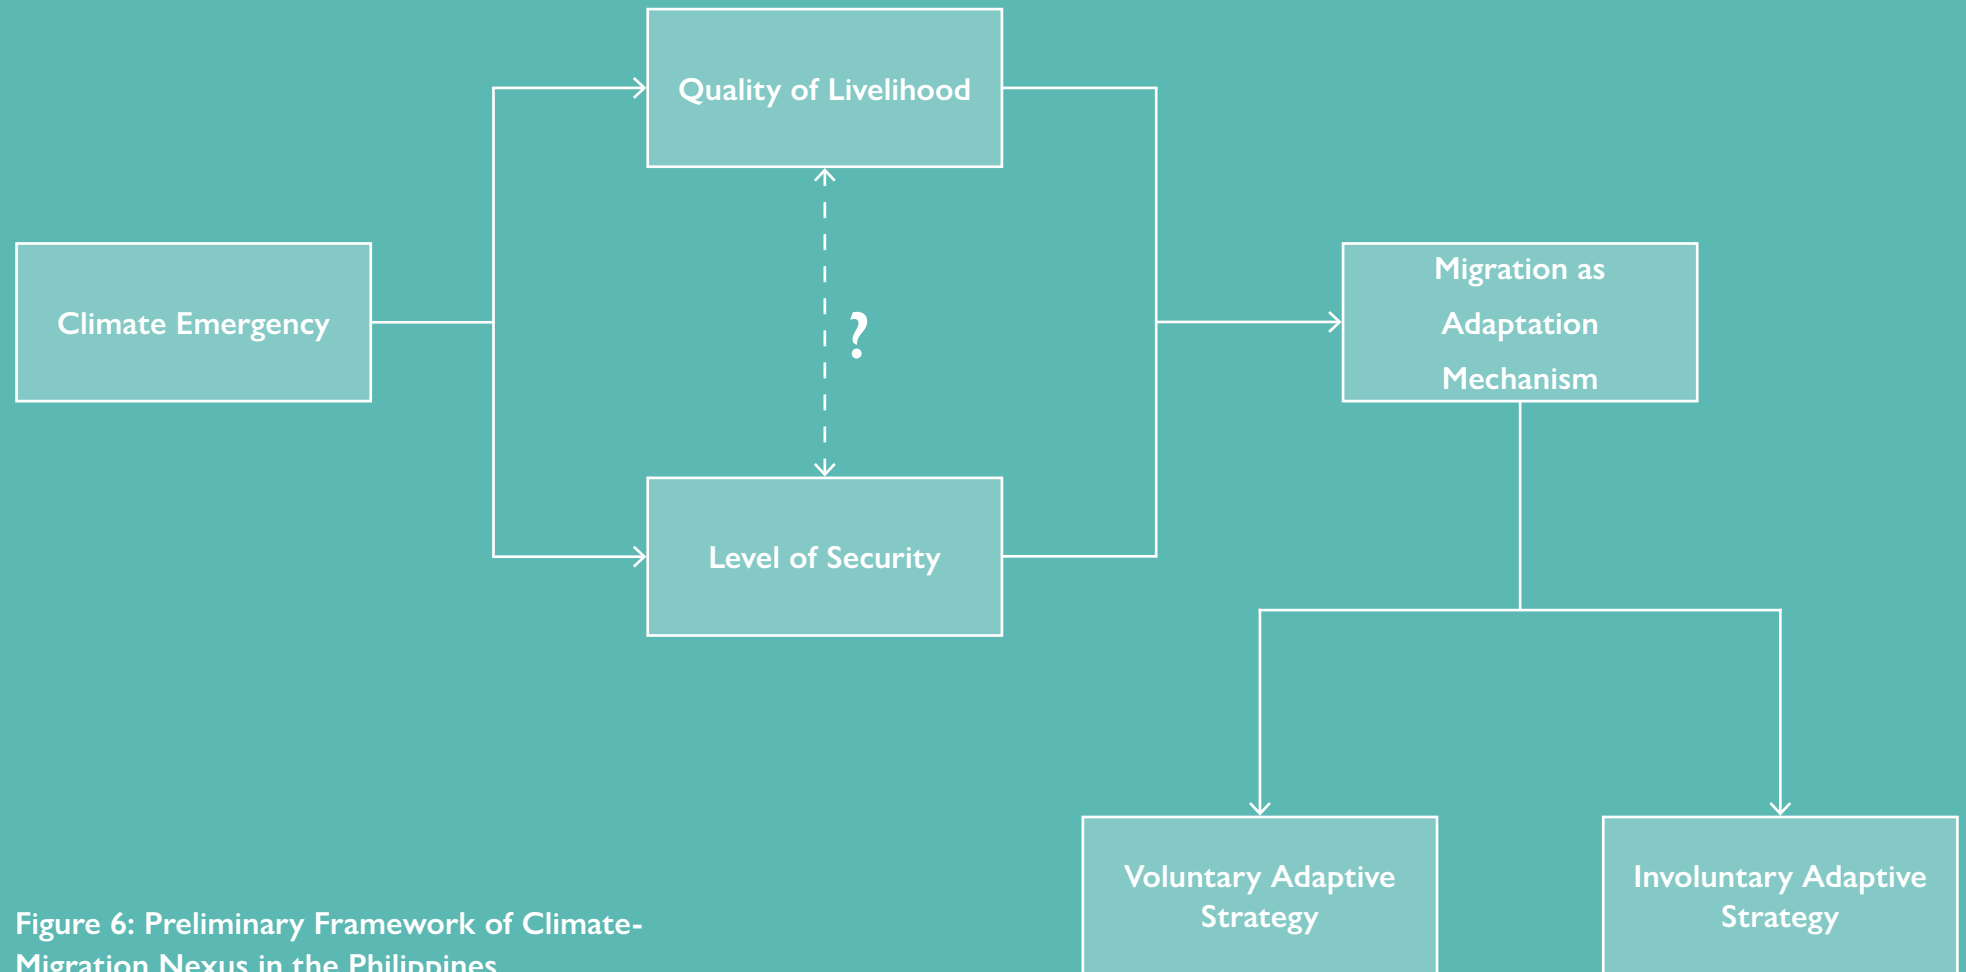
Quality of Livelihood

Climate Emergency

?

Migration as Adaptation Mechanism

Level of Security

Voluntary Adaptive Strategy

Involuntary Adaptive Strategy

Figure 6: Preliminary Framework of Climate-Migration Nexus in the Philippines